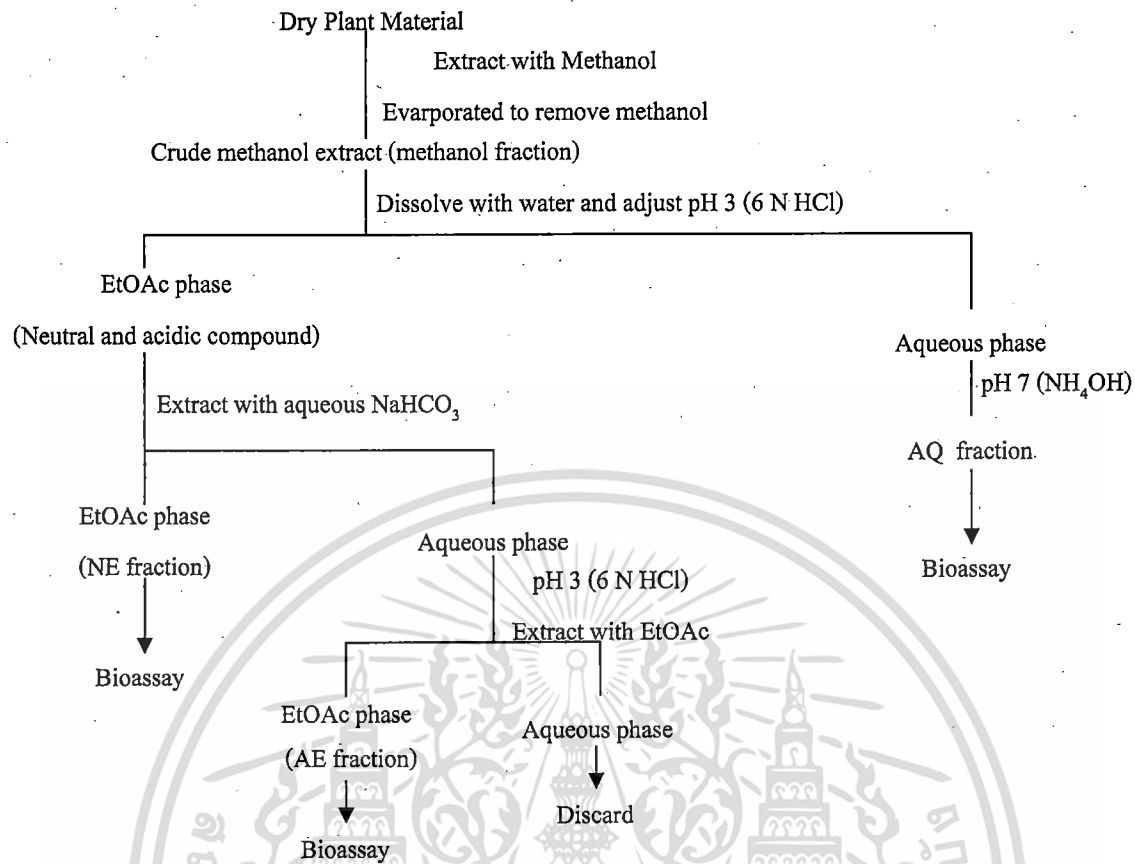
Dry Plant Material

Extract with Methanol

Evarporated to remove methanol

Crude methanol extract (methanol fraction)

Dissolve with water and adjust pH 3 (6 N HCl)

EtOAc phase

(Neutral and acidic compound)

Aqueous phase

pH 7 ($NH_4OH$)

Extract with aqueous $NaHCO_3$

AQ fraction

EtOAc phase

(NE fraction)

Aqueous phase

Bioassay

pH 3 (6 N HCl)

Extract with EtOAc

Bioassay

EtOAc phase

(AE fraction)

Aqueous phase

Discard

Bioassay